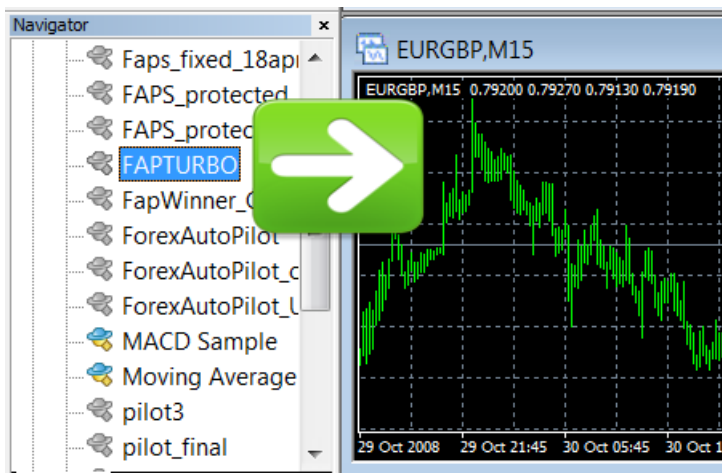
Navigator
×
Faps_fixed_18apr
FAPS_protected
FAPS_protec
FAPTURBO
FapWinner_C
ForexAutoPilot
ForexAutoPilot_c
ForexAutoPilot_U
MACD Sample
Moving Average
pilot3
pilot_final

EURGBP,M15
EURGBP,M15 0.79200 0.79270 0.79130 0.79190
29 Oct 2008
29 Oct 21:45
30 Oct 05:45
30 Oct 1